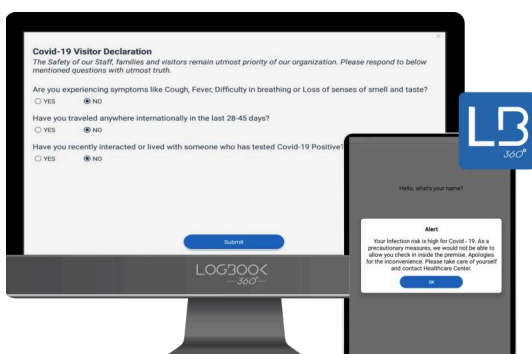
Covid-19 Visitor Declaration

The Safety of our Staff, families and visitors remain utmost priority of our organization. Please respond to below mentioned questions with utmost truth.

Are you experiencing symptoms like Cough, Fever, Difficulty in breathing or Loss of senses of smell and taste?
YES NO

Have you traveled anywhere internationally in the last 28-45 days?
YES NO

Have you recently interacted or lived with someone who has tested Covid-19 Positive?
YES NO

Submit

LOGBOOK 360°

LB 360°

Hello, what's your name?

Alert

Your Infection risk is high for Covid - 19. As a precautionary measures, we would not be able to allow you check in inside the premise. Apologies for the inconvenience. Please take care of yourself and contact Healthcare Center.

OK